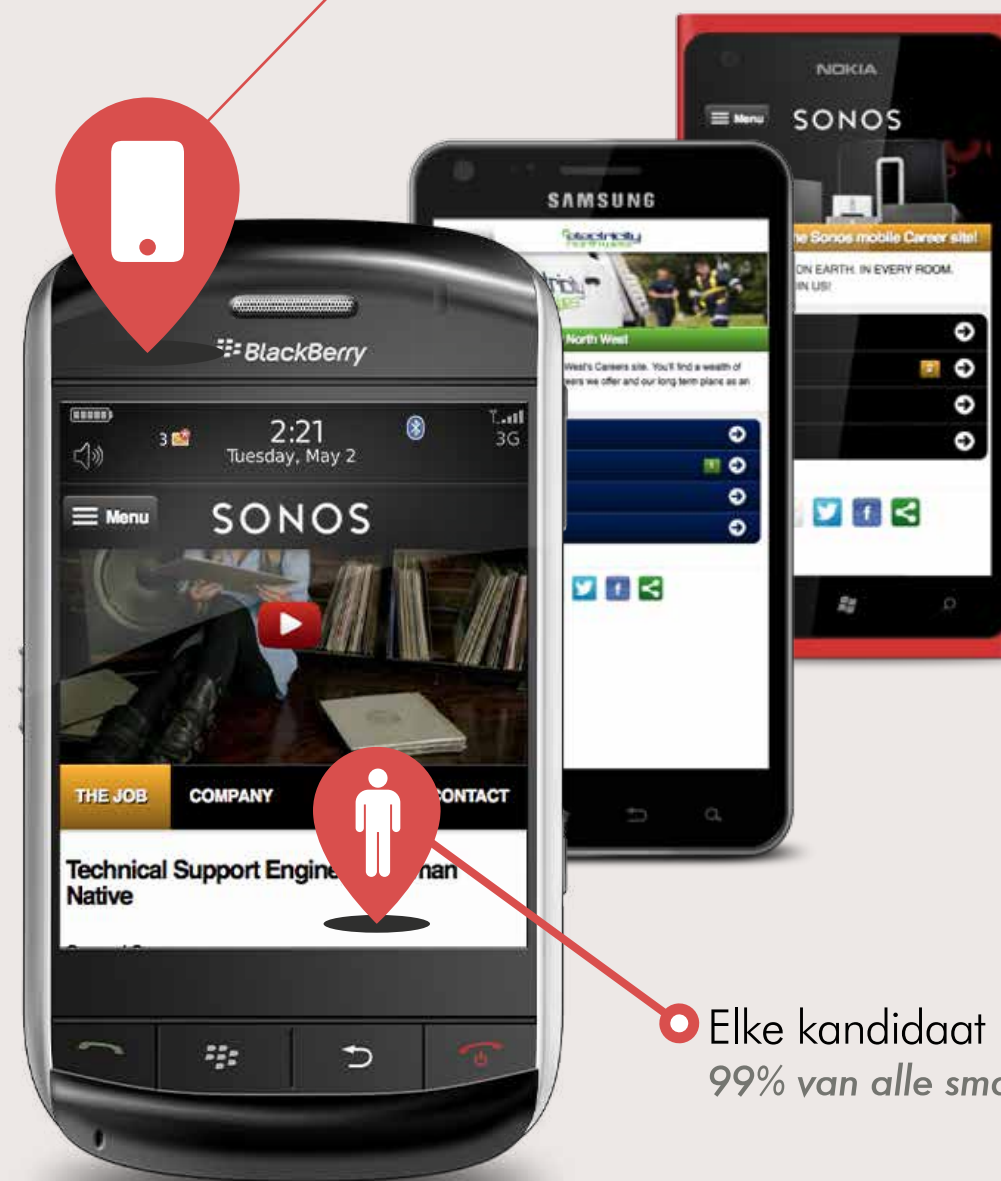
NOKIA

Menu SONOS

he Sonos mobile Career site!

ON EARTH. IN EVERY ROOM. IN US!

SAMSUNG

Electricity

North West

West's Careers site. You'll find a wealth of ers we offer and our long term plans as an

BlackBerry

3

2:21
Tuesday, May 2

3G

Menu SONOS

THE JOB COMPANY CONTACT

Technical Support Engine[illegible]man Native

Elke kandidaat
99% van alle sma